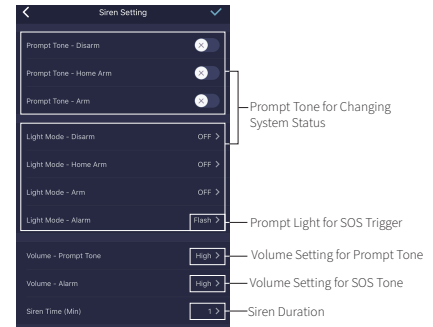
Siren Setting

Prompt Tone - Disarm

Prompt Tone - Home Arm

Prompt Tone - Arm

Prompt Tone for Changing System Status

Light Mode - Disarm OFF

Light Mode - Home Arm OFF

Light Mode - Arm OFF

Light Mode - Alarm Flash

Prompt Light for SOS Trigger

Volume - Prompt Tone High

Volume Setting for Prompt Tone

Volume - Alarm High

Volume Setting for SOS Tone

Siren Time (Min) 1

Siren Duration